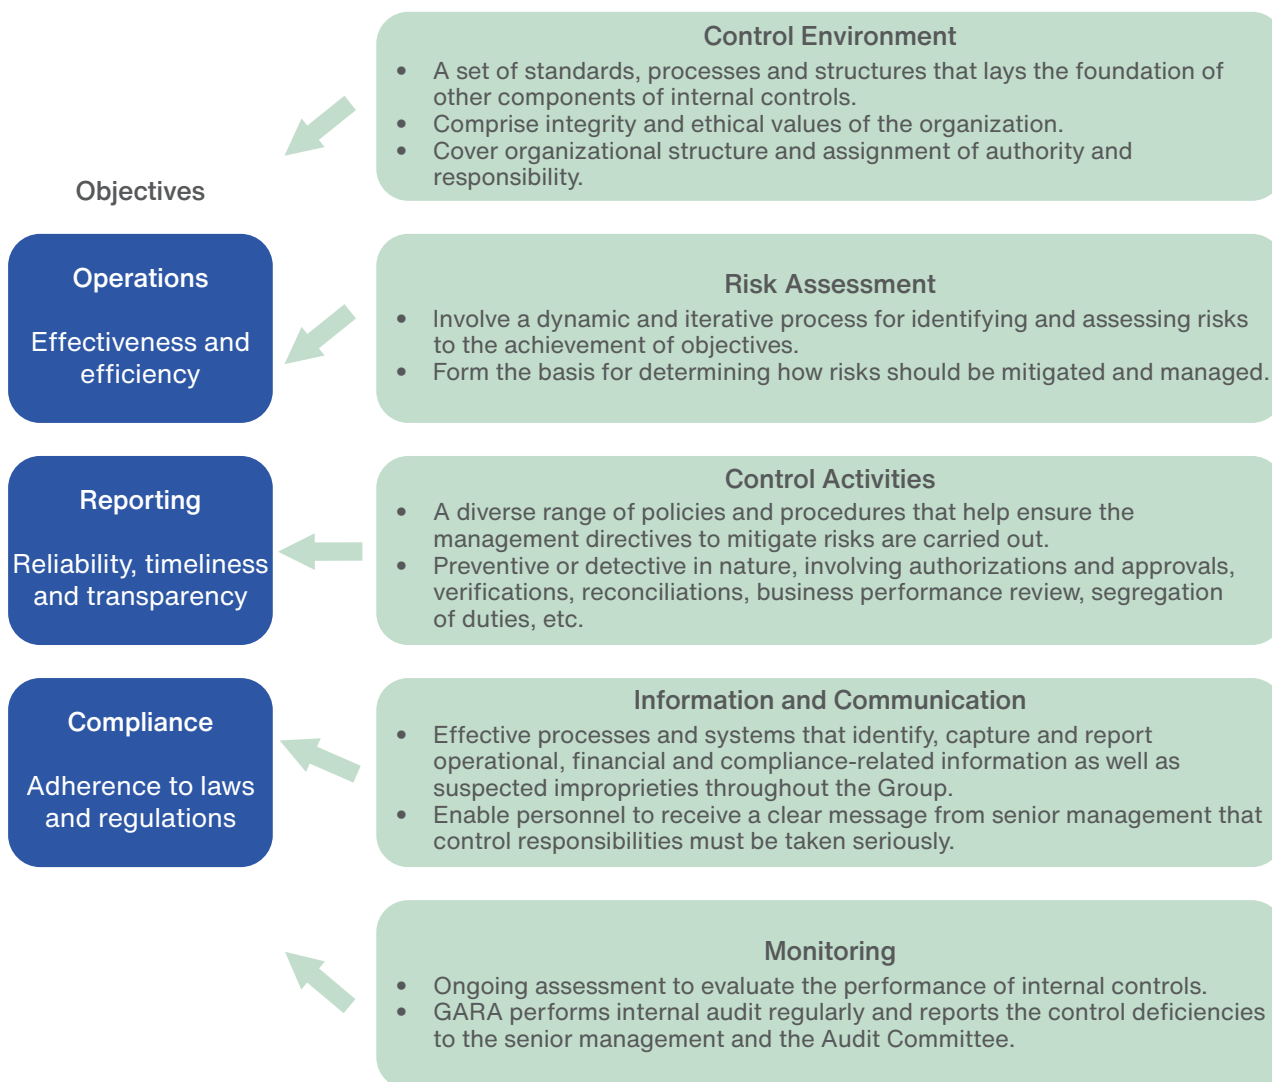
Control Environment

- A set of standards, processes and structures that lays the foundation of other components of internal controls.
- Comprise integrity and ethical values of the organization.
- Cover organizational structure and assignment of authority and responsibility.

Objectives

Operations

Effectiveness and efficiency

Risk Assessment

- Involve a dynamic and iterative process for identifying and assessing risks to the achievement of objectives.
- Form the basis for determining how risks should be mitigated and managed.

Reporting

Reliability, timeliness and transparency

Control Activities

- A diverse range of policies and procedures that help ensure the management directives to mitigate risks are carried out.
- Preventive or detective in nature, involving authorizations and approvals, verifications, reconciliations, business performance review, segregation of duties, etc.

Compliance

Adherence to laws and regulations

Information and Communication

- Effective processes and systems that identify, capture and report operational, financial and compliance-related information as well as suspected improprieties throughout the Group.
- Enable personnel to receive a clear message from senior management that control responsibilities must be taken seriously.

Monitoring

- Ongoing assessment to evaluate the performance of internal controls.
- GARA performs internal audit regularly and reports the control deficiencies to the senior management and the Audit Committee.